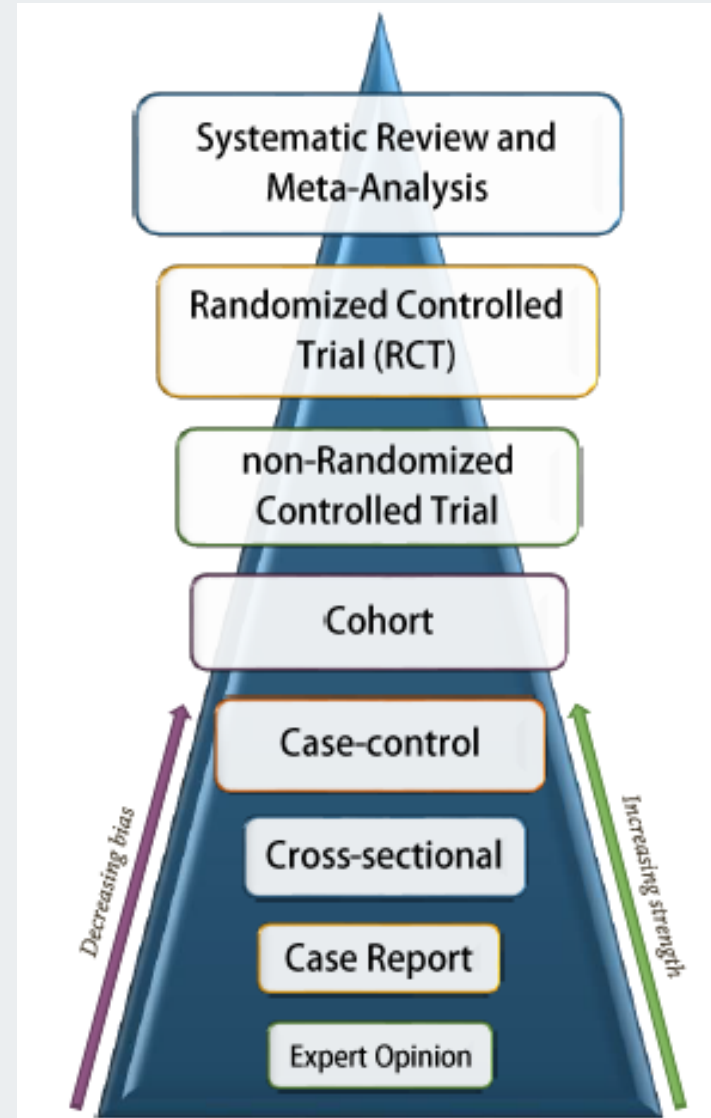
Systematic Review and Meta-Analysis

Randomized Controlled Trial (RCT)

non-Randomized Controlled Trial

Cohort

Case-control

Cross-sectional

Case Report

Expert Opinion

Decreasing bias

Increasing strength